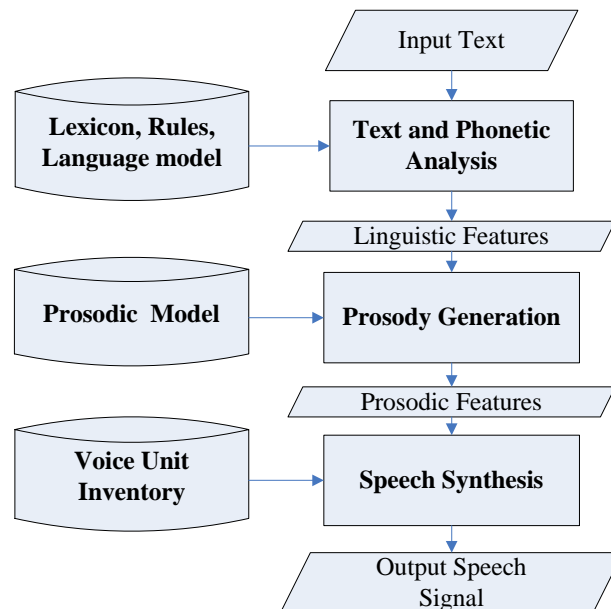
Input Text

Lexicon, Rules, Language model

Text and Phonetic Analysis

Linguistic Features

Prosodic Model

Prosody Generation

Prosodic Features

Voice Unit Inventory

Speech Synthesis

Output Speech Signal